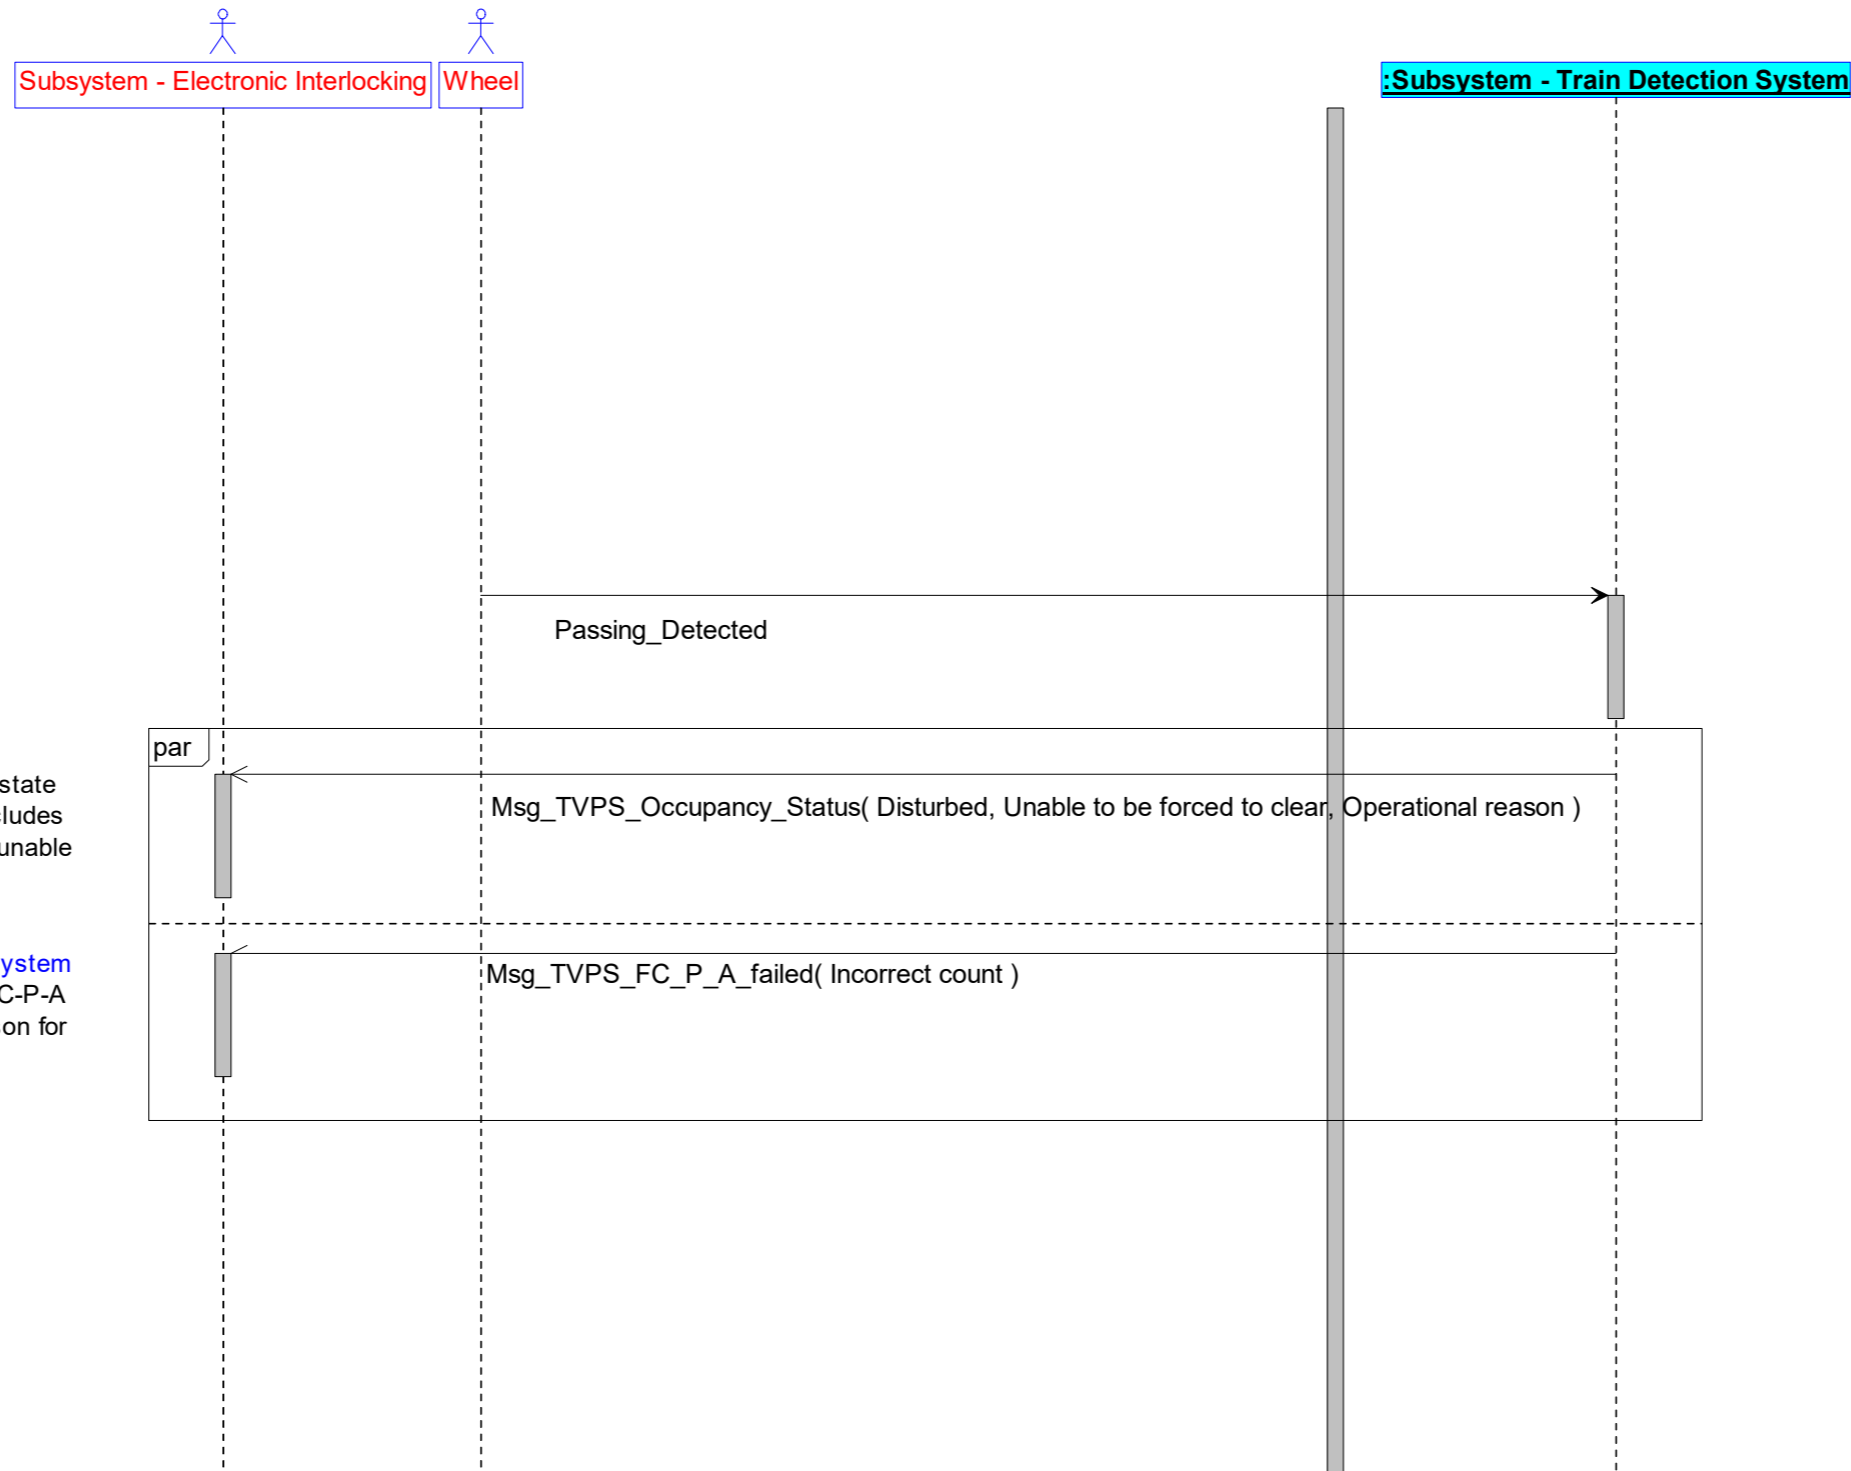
Subsystem - Electronic Interlocking

Wheel

:Subsystem - Train Detection System

Passing_Detected

par

state
ludes
unable

Msg_TVPS_Occupancy_Status( Disturbed, Unable to be forced to clear, Operational reason )

ystem
C-P-A
on for

Msg_TVPS_FC_P_A_failed( Incorrect count )